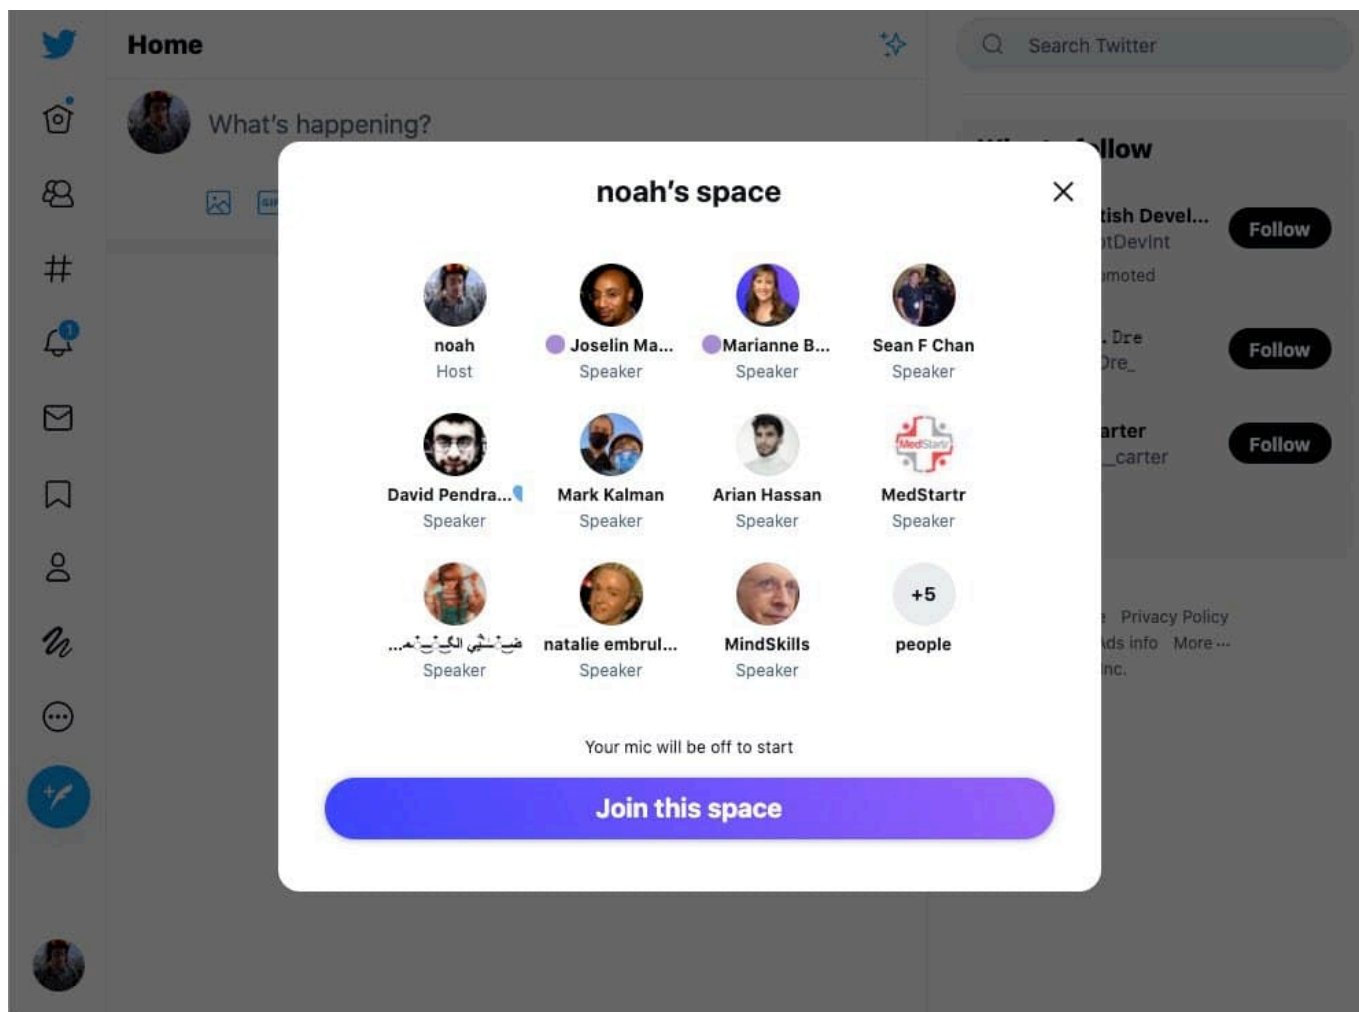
Home

What's happening?

Search Twitter

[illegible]llow

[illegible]tish Devel...
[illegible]tDevInt
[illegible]moted
Follow

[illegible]. Dre
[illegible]Dre_
Follow

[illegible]arter
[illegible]_carter
Follow

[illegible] Privacy Policy
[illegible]ds info More ···
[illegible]nc.

1

noah's space

noah
Host

Joselin Ma...
Speaker

Marianne B...
Speaker

Sean F Chan
Speaker

David Pendra...
Speaker

Mark Kalman
Speaker

Arian Hassan
Speaker

MedStartr
Speaker

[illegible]...
Speaker

natalie embrul...
Speaker

MindSkills
Speaker

+5
people

Your mic will be off to start

Join this space